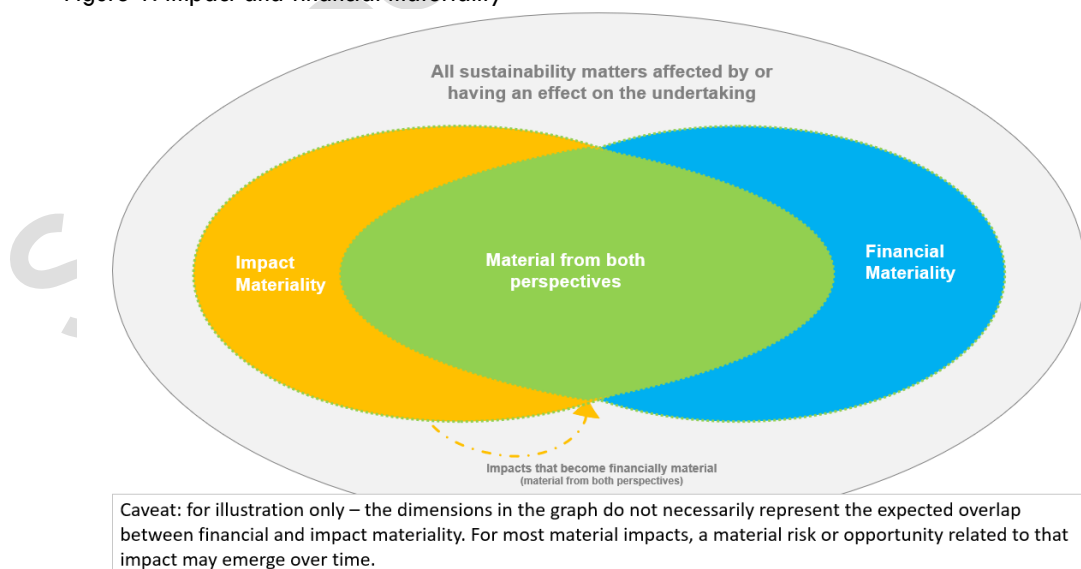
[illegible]

All sustainability matters affected by or having an effect on the undertaking

Impact Materiality

Material from both perspectives

Financial Materiality

Impacts that become financially material
(material from both perspectives)

Caveat: for illustration only – the dimensions in the graph do not necessarily represent the expected overlap between financial and impact materiality. For most material impacts, a material risk or opportunity related to that impact may emerge over time.